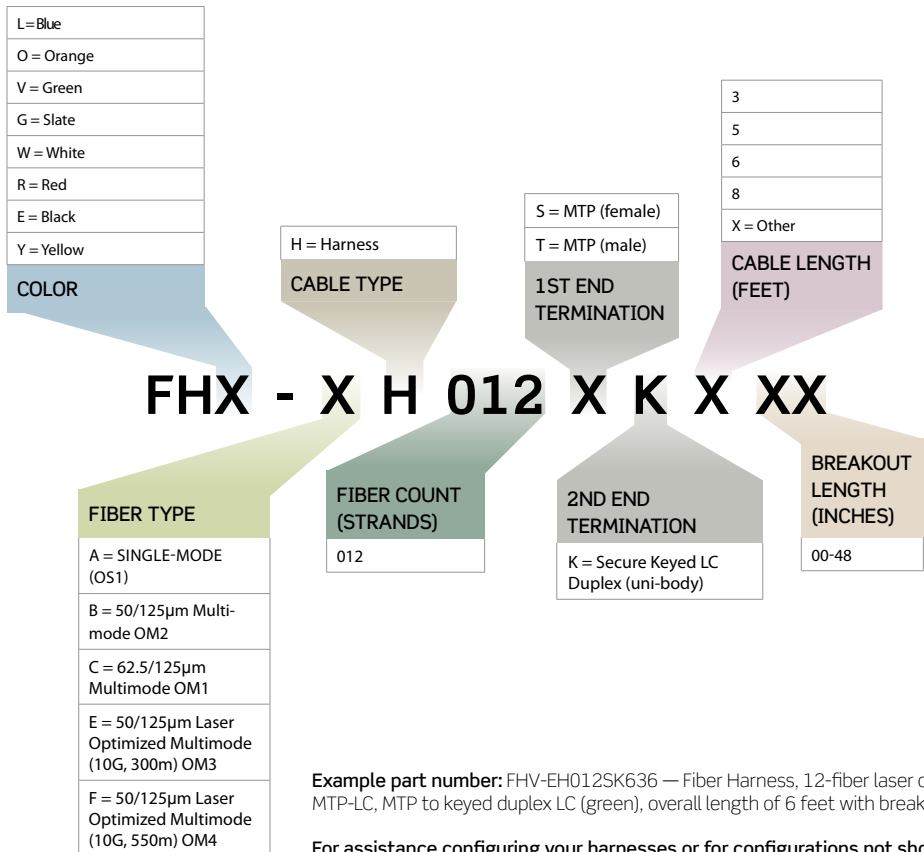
L=Blue
O = Orange
V = Green
G = Slate
W = White
R = Red
E = Black
Y = Yellow

COLOR

H = Harness

CABLE TYPE

S = MTP (female)
T = MTP (male)

1ST END TERMINATION

3
5
6
8
X = Other

CABLE LENGTH (FEET)

FHX - X H 012 X K X XX

FIBER TYPE

A = SINGLE-MODE (OS1)

B = 50/125µm Multimode OM2

C = 62.5/125µm Multimode OM1

E = 50/125µm Laser Optimized Multimode (10G, 300m) OM3

F = 50/125µm Laser Optimized Multimode (10G, 550m) OM4

FIBER COUNT (STRANDS)

012

2ND END TERMINATION

K = Secure Keyed LC Duplex (uni-body)

BREAKOUT LENGTH (INCHES)

00-48

Example part number: FHV-EH012SK636 — Fiber Harness, 12-fiber laser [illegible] MTP-LC, MTP to keyed duplex LC (green), overall length of 6 feet with break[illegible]

For assistance configuring your harnesses or for configurations not sho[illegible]